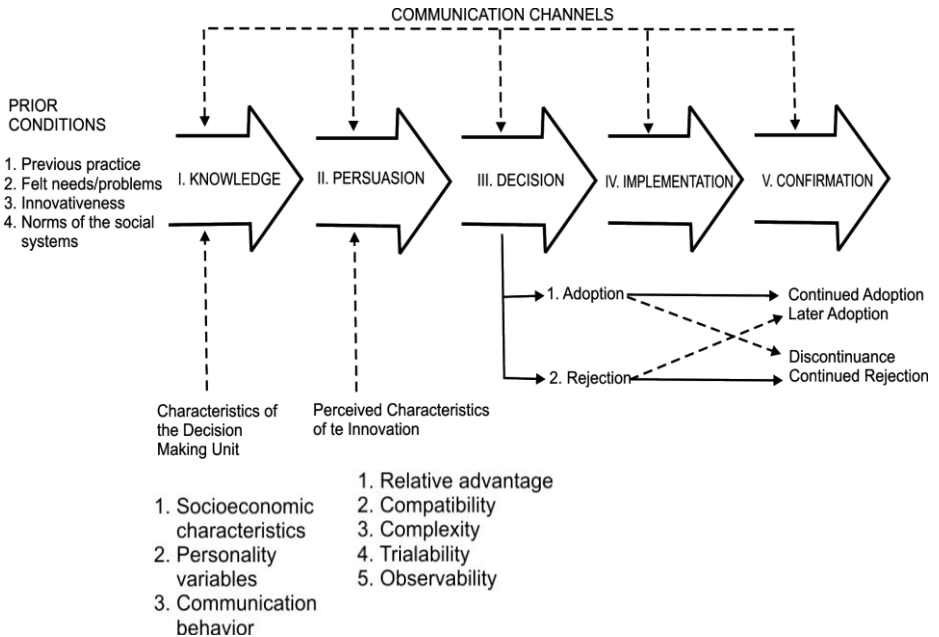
COMMUNICATION CHANNELS

PRIOR CONDITIONS

1. Previous practice
2. Felt needs/problems
3. Innovativeness
4. Norms of the social systems

I. KNOWLEDGE

II. PERSUASION

III. DECISION

IV. IMPLEMENTATION

V. CONFIRMATION

1. Adoption
2. Rejection

Continued Adoption
Later Adoption
Discontinuance
Continued Rejection

Characteristics of the Decision Making Unit

1. Socioeconomic characteristics
2. Personality variables
3. Communication behavior

Perceived Characteristics of te Innovation

1. Relative advantage
2. Compatibility
3. Complexity
4. Trialability
5. Observability